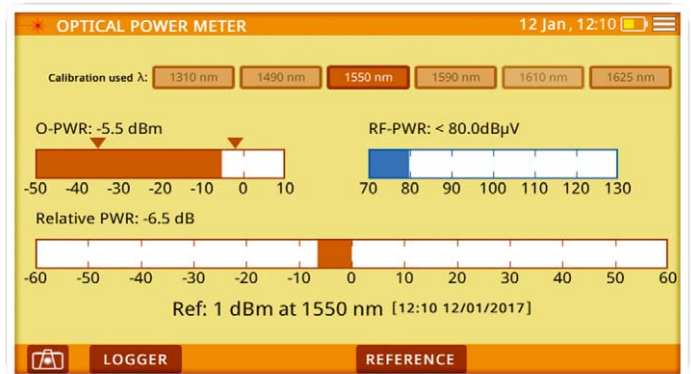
OPTICAL POWER METER

12 Jan , 12:10

Calibration used λ: 1310 nm 1490 nm 1550 nm 1590 nm 1610 nm 1625 nm

O-PWR: -5.5 dBm

-50 -40 -30 -20 -10 0 10

RF-PWR: < 80.0dBμV

70 80 90 100 110 120 130

Relative PWR: -6.5 dB

-60 -50 -40 -30 -20 -10 0 10 20 30 40 50 60

Ref: 1 dBm at 1550 nm [12:10 12/01/2017]

LOGGER

REFERENCE